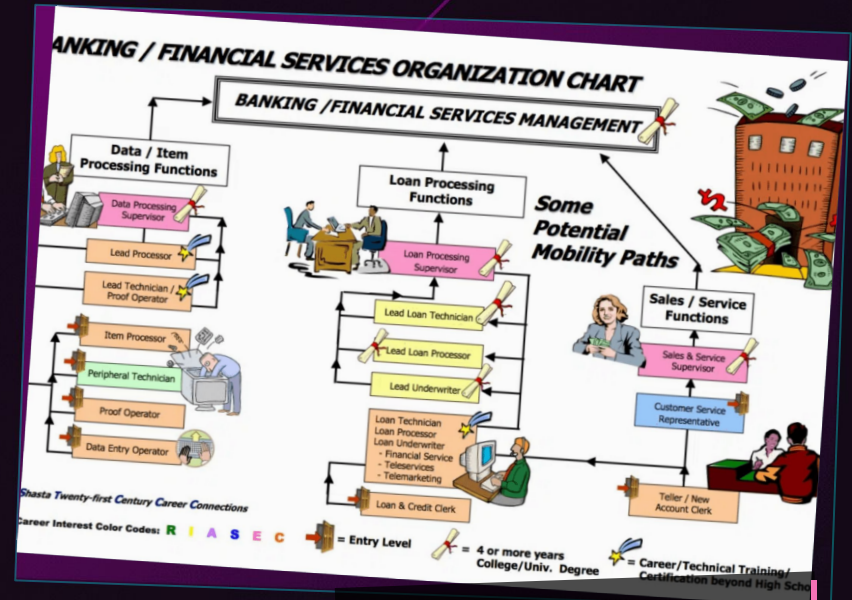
ANKING / FINANCIAL SERVICES ORGANIZATION CHART

BANKING /FINANCIAL SERVICES MANAGEMENT

Data / Item Processing Functions

Data Processing Supervisor

Lead Processor

Lead Technician / Proof Operator

Item Processor

Peripheral Technician

Proof Operator

Data Entry Operator

Loan Processing Functions

Some Potential Mobility Paths

Loan Processing Supervisor

Lead Loan Technician

Lead Loan Processor

Lead Underwriter

Loan Technician
Loan Processor
Loan Underwriter
- Financial Service
- Teleservices
- Telemarketing

Loan & Credit Clerk

Sales / Service Functions

Sales & Service Supervisor

Customer Service Representative

Teller / New Account Clerk

Shasta Twenty-first Century Career Connections

Career Interest Color Codes: R I A S E C

= Entry Level

= 4 or more years College/Univ. Degree

= Career/Technical Training/ Certification beyond High Scho